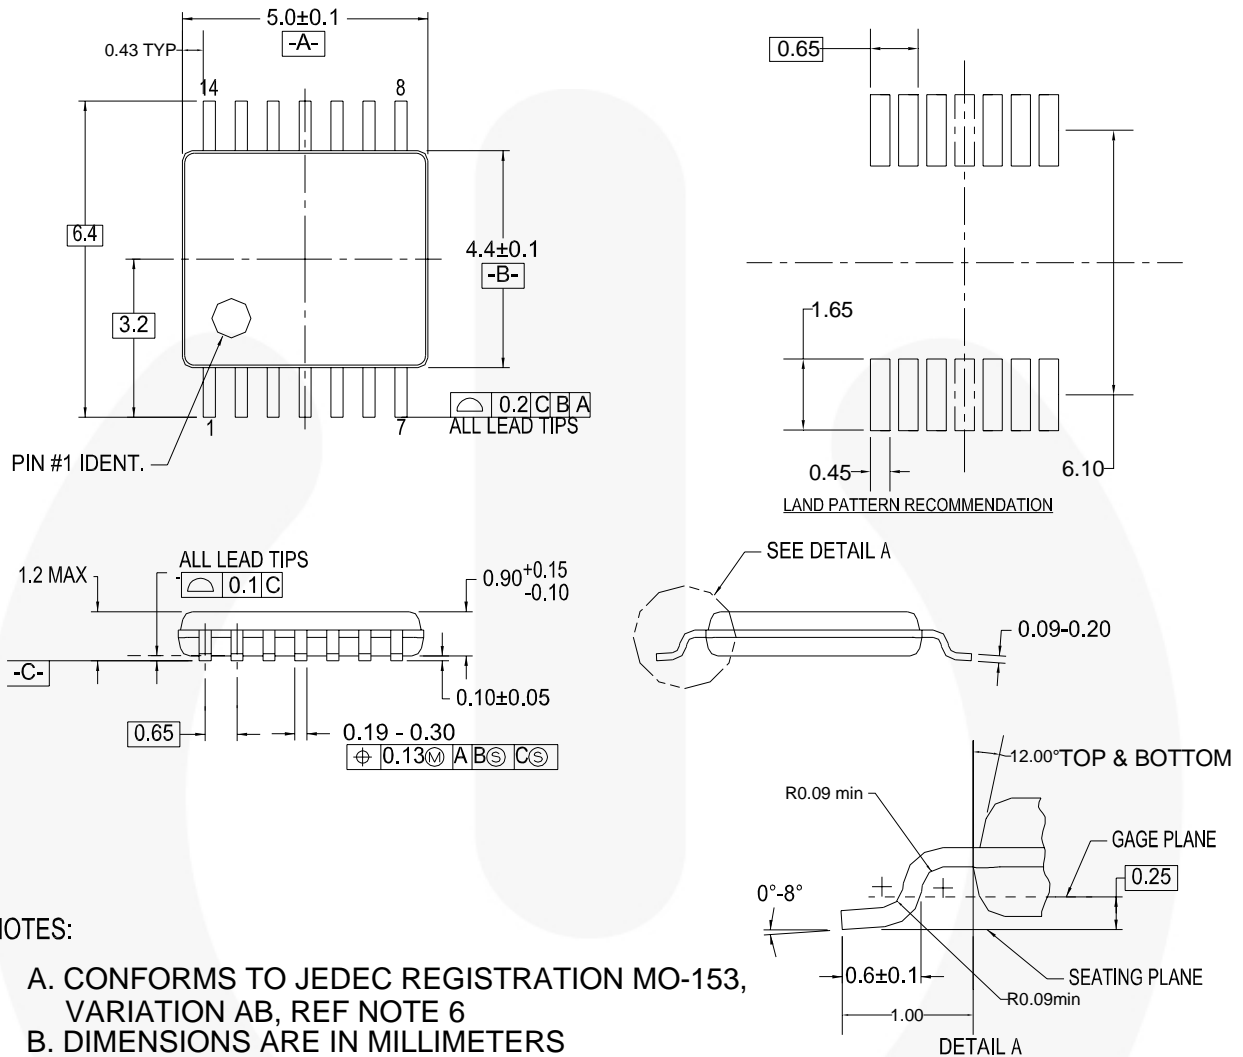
5.0±0.1
-A-
0.43 TYP
14
8
0.65
6.4
4.4±0.1
-B-
3.2
1.65
0.2 C B A
ALL LEAD TIPS
1
7
PIN #1 IDENT.
0.45
6.10
LAND PATTERN RECOMMENDATION
ALL LEAD TIPS
1.2 MAX
0.1 C
$0.90^{+0.15}_{-0.10}$
SEE DETAIL A
0.09-0.20
-C-
0.10±0.05
0.65
0.19 - 0.30
0.13Ⓜ A BⓈ CⓈ
12.00° TOP & BOTTOM
R0.09 min
GAGE PLANE
0.25
0°-8°
OTES:
0.6±0.1
SEATING PLANE
R0.09min
1.00
DETAIL A

A. CONFORMS TO JEDEC REGISTRATION MO-153, VARIATION AB, REF NOTE 6
B. DIMENSIONS ARE IN MILLIMETERS